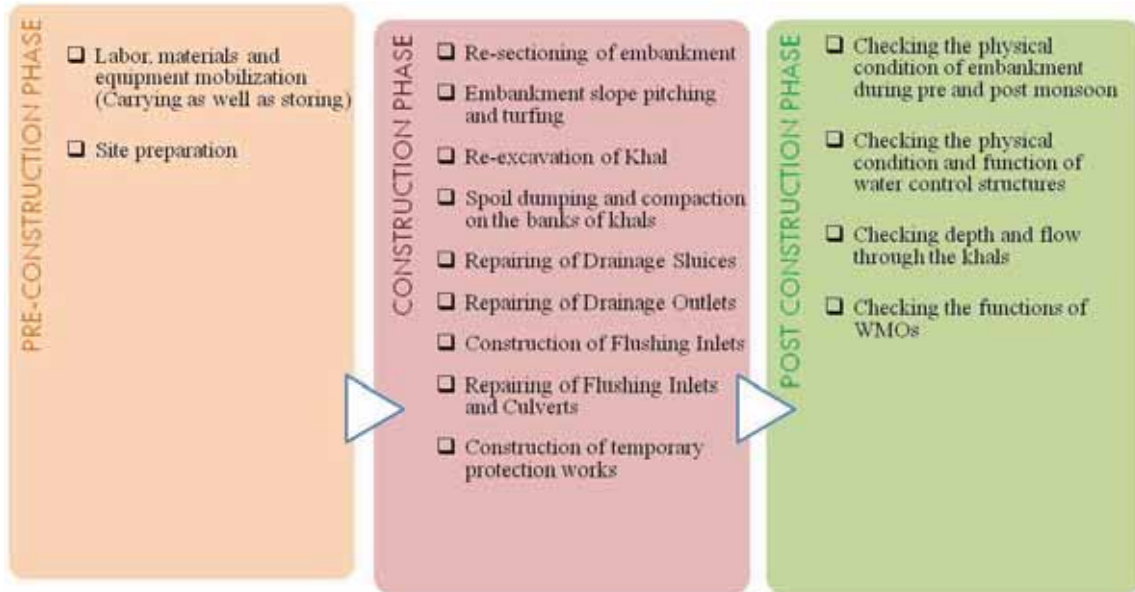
PRE-CONSTRUCTION PHASE

❑ Labor, materials and equipment mobilization (Carrying as well as storing)

❑ Site preparation

CONSTRUCTION PHASE

❑ Re-sectioning of embankment

❑ Embankment slope pitching and turfing

❑ Re-excavation of Khal

❑ Spoil dumping and compaction on the banks of khals

❑ Repairing of Drainage Sluices

❑ Repairing of Drainage Outlets

❑ Construction of Flushing Inlets

❑ Repairing of Flushing Inlets and Culverts

❑ Construction of temporary protection works

POST CONSTRUCTION PHASE

❑ Checking the physical condition of embankment during pre and post monsoon

❑ Checking the physical condition and function of water control structures

❑ Checking depth and flow through the khals

❑ Checking the functions of WMOs